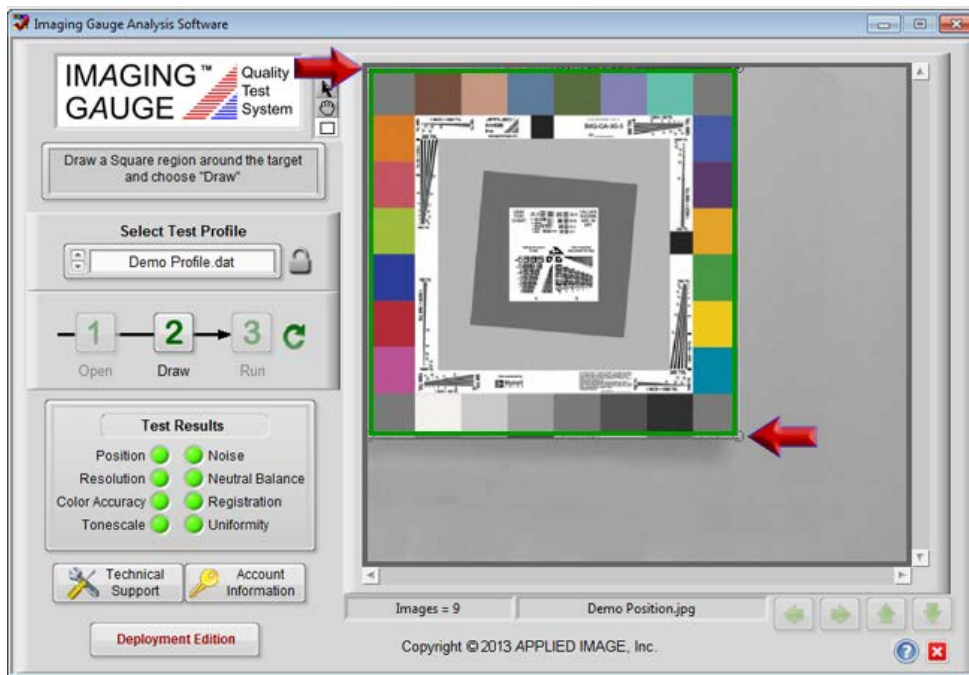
Imaging Gauge Analysis Software

IMAGING™ GAUGE Quality Test System

Draw a Square region around the target and choose "Draw"

Select Test Profile

Demo Profile.dat

1 Open
2 Draw
3 Run

Test Results

Position
Resolution
Color Accuracy
Tonescale
Noise
Neutral Balance
Registration
Uniformity

Technical Support

Account Information

Deployment Edition

Images = 9

Demo Position.jpg

Copyright © 2013 APPLIED IMAGE, Inc.